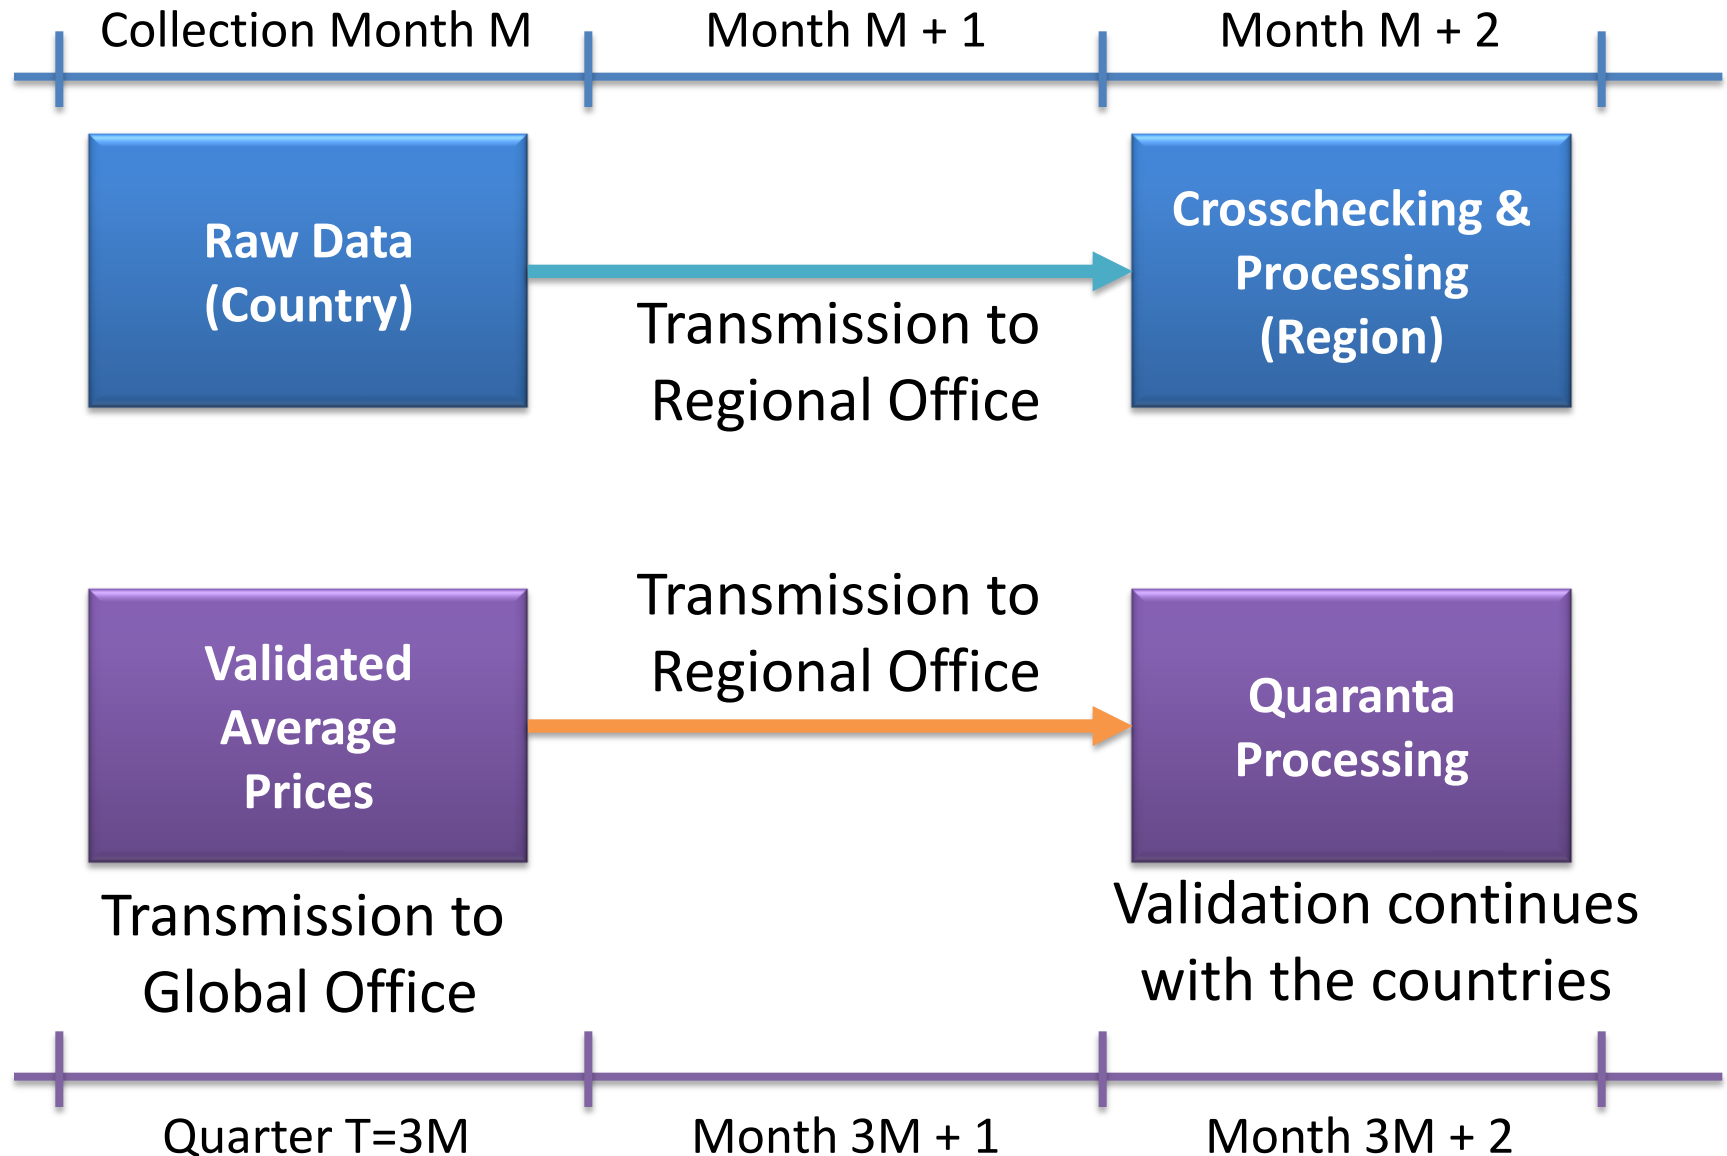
Collection Month M
Month M + 1
Month M + 2

Raw Data (Country)

Transmission to Regional Office

Crosschecking & Processing (Region)

Validated Average Prices

Transmission to Regional Office

Quaranta Processing

Transmission to Global Office

Validation continues with the countries

Quarter T=3M
Month 3M + 1
Month 3M + 2